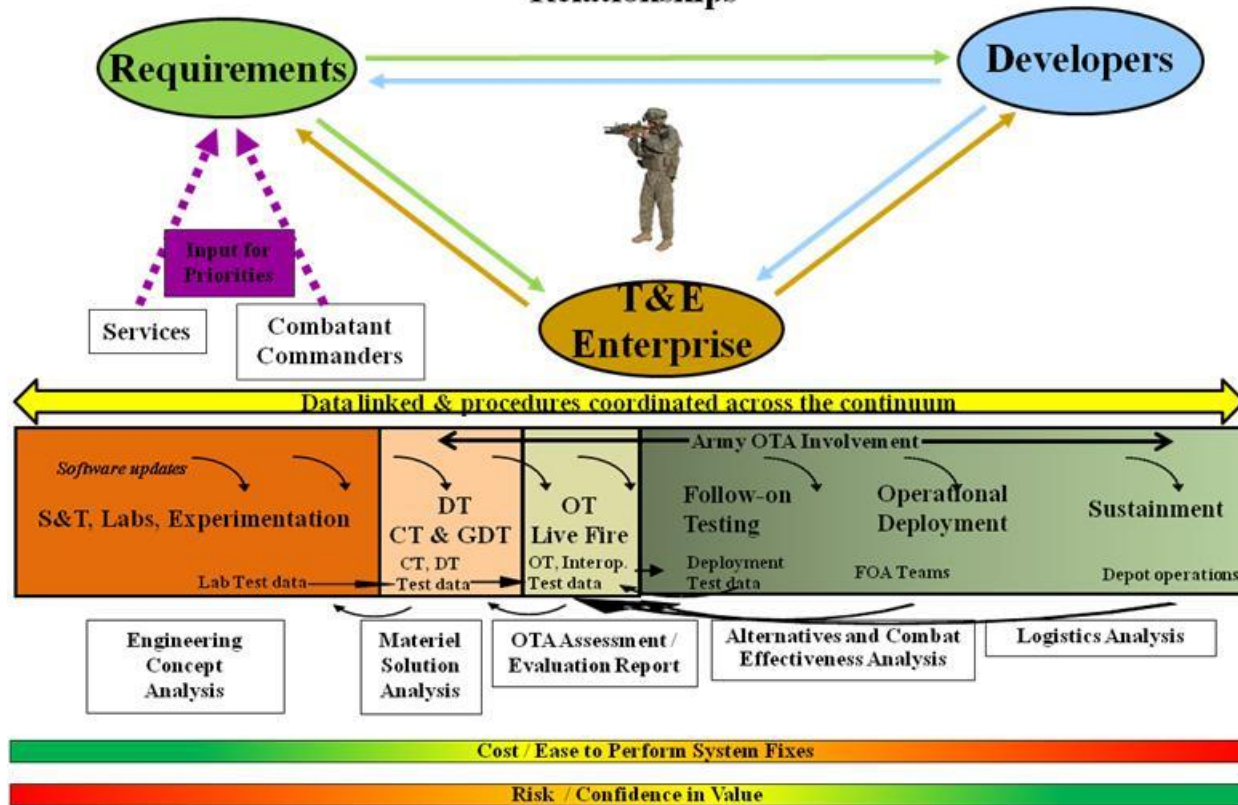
Relationships

Requirements

Developers

Input for Priorities

Services

Combatant Commanders

T&E Enterprise

Data linked & procedures coordinated across the continuum

Army OTA Involvement

Software updates

S&T, Labs, Experimentation

DT CT & GDT

OT Live Fire

Follow-on Testing

Operational Deployment

Sustainment

Lab Test data

CT, DT Test data

OT, Interop. Test data

Deployment Test data

FOA Teams

Depot operations

Engineering Concept Analysis

Materiel Solution Analysis

OTA Assessment / Evaluation Report

Alternatives and Combat Effectiveness Analysis

Logistics Analysis

Cost / Ease to Perform System Fixes

Risk / Confidence in Value